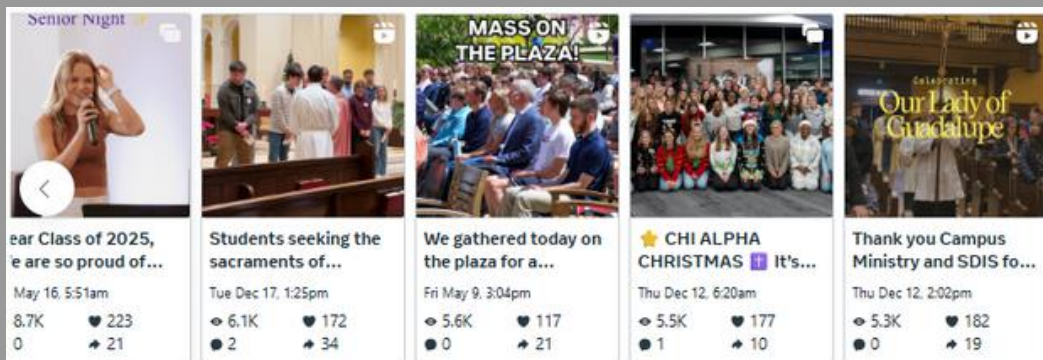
Senior Night

ear Class of 2025, e are so proud of...
May 16, 5:51am
8.7K 223
0 21

Students seeking the sacraments of...
Tue Dec 17, 1:25pm
6.1K 172
2 34

MASS ON THE PLAZA!
We gathered today on the plaza for a...
Fri May 9, 3:04pm
5.6K 117
0 21

CHI ALPHA CHRISTMAS It's...
Thu Dec 12, 6:20am
5.5K 177
1 10

Celebrating Our Lady of Guadalupe
Thank you Campus Ministry and SDIS fo...
Thu Dec 12, 2:02pm
5.3K 182
0 19